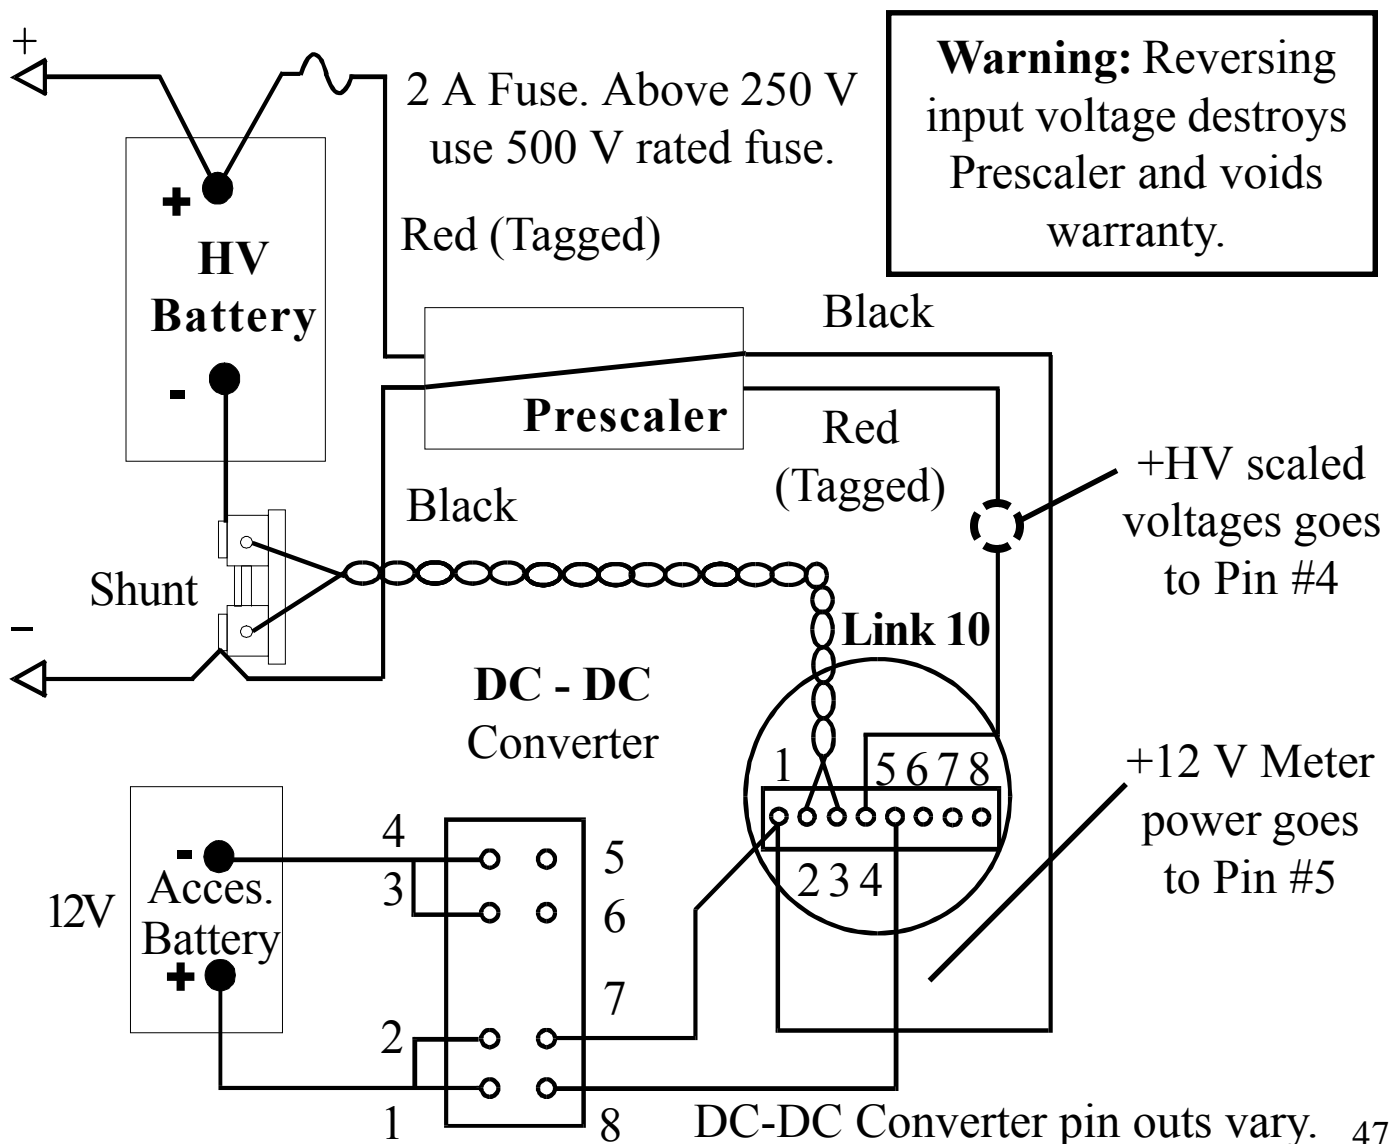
+

2 A Fuse. Above 250 V use 500 V rated fuse.

Warning: Reversing input voltage destroys Prescaler and voids warranty.

+

HV Battery

-

Red (Tagged)

Black

Prescaler

Red (Tagged)

+HV scaled voltages goes to Pin #4

Black

Shunt

–

Link 10

DC - DC Converter

1

5 6 7 8

2 3 4

+12 V Meter power goes to Pin #5

12V

-

Acces. Battery

+

4

3

5

6

7

2

1

8

DC-DC Converter pin outs vary.

47